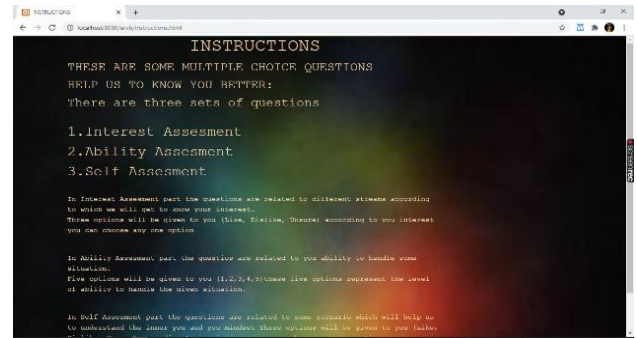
INSTRUCTIONS × +

localhost:8080/andy/instructions.html

INSTRUCTIONS

THESE ARE SOME MULTIPLE CHOICE QUESTIONS

HELP US TO KNOW YOU BETTER:

There are three sets of questions

1.Interest Assesment

2.Ability Assesment

3.Self Assesment

In Interest Assesment part the questions are related to different streams according to which we will get to know your interest.
Three options will be given to you (Like, Dislike, Unsure) according to you interest you can choose any one option

In Ability Assessment part the questios are related to you ability to handle some situation.
Five options will be given to you (1,2,3,4,5)these five options represent the level of ability to handle the given situation.

In Self Assesment part the questions are related to some scenario which will help us to understand the inner you and you mindset three options will be given to you (Like, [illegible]